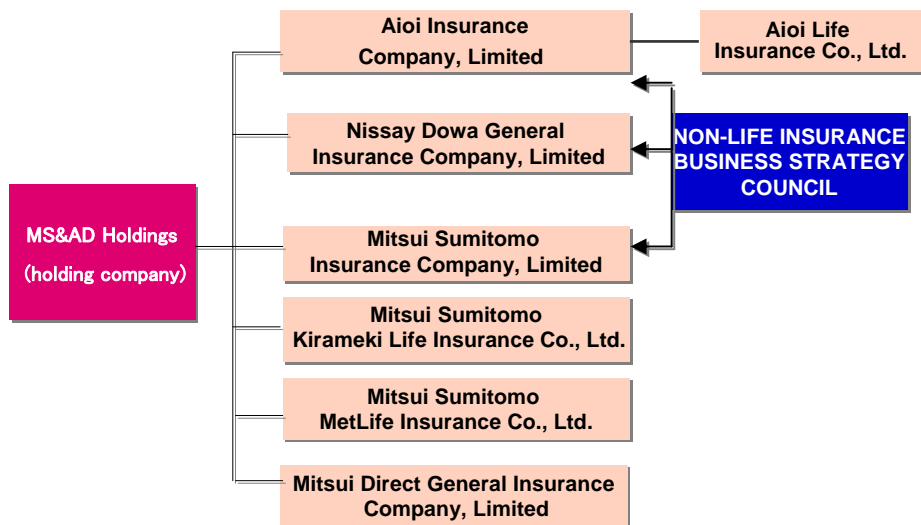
MS&AD Holdings
(holding company)

Aioi Insurance Company, Limited

Aioi Life Insurance Co., Ltd.

Nissay Dowa General Insurance Company, Limited

NON-LIFE INSURANCE BUSINESS STRATEGY COUNCIL

Mitsui Sumitomo Insurance Company, Limited

Mitsui Sumitomo Kirameki Life Insurance Co., Ltd.

Mitsui Sumitomo MetLife Insurance Co., Ltd.

Mitsui Direct General Insurance Company, Limited